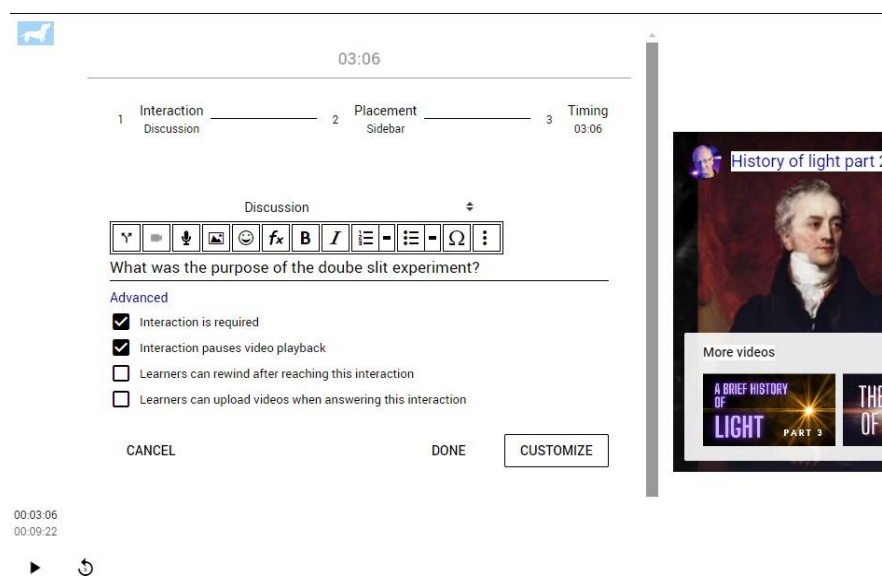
03:06

1 Interaction
Discussion

2 Placement
Sidebar

3 Timing
03:06

Discussion

$f_x$ B I Ω

What was the purpose of the doube slit experiment?

Advanced

Interaction is required

Interaction pauses video playback

Learners can rewind after reaching this interaction

Learners can upload videos when answering this interaction

CANCEL

DONE

CUSTOMIZE

History of light part 2

More videos

A BRIEF HISTORY OF LIGHT PART 3

THE OF

00:03:06
00:09:22